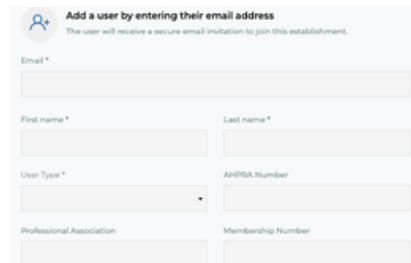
Add a user by entering their email address
The user will receive a secure email invitation to join this establishment.

Email *

First name *

Last name *

User Type *

AHPRA Number

Professional Association

Membership Number